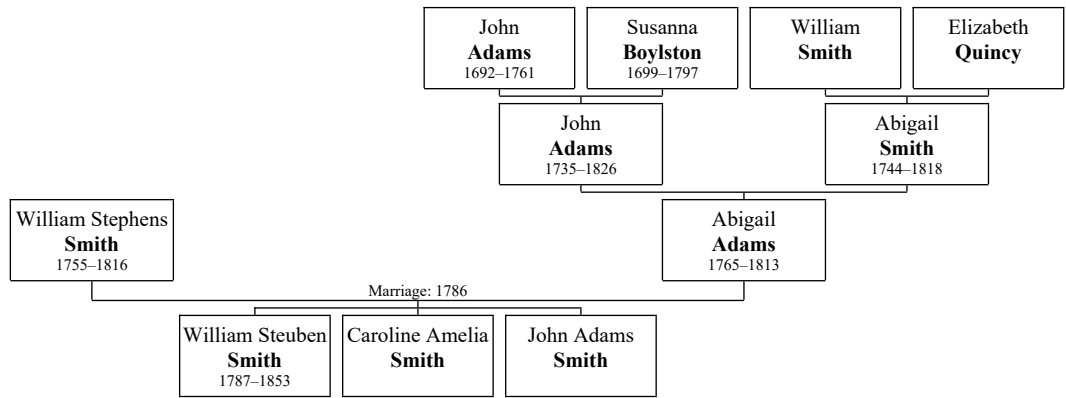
John
**Adams**
1692–1761

Susanna
**Boylston**
1699–1797

William
**Smith**

Elizabeth
**Quincy**

John
**Adams**
1735–1826

Abigail
**Smith**
1744–1818

William Stephens
**Smith**
1755–1816

Abigail
**Adams**
1765–1813

Marriage: 1786

William Steuben
**Smith**
1787–1853

Caroline Amelia
**Smith**

John Adams
**Smith**